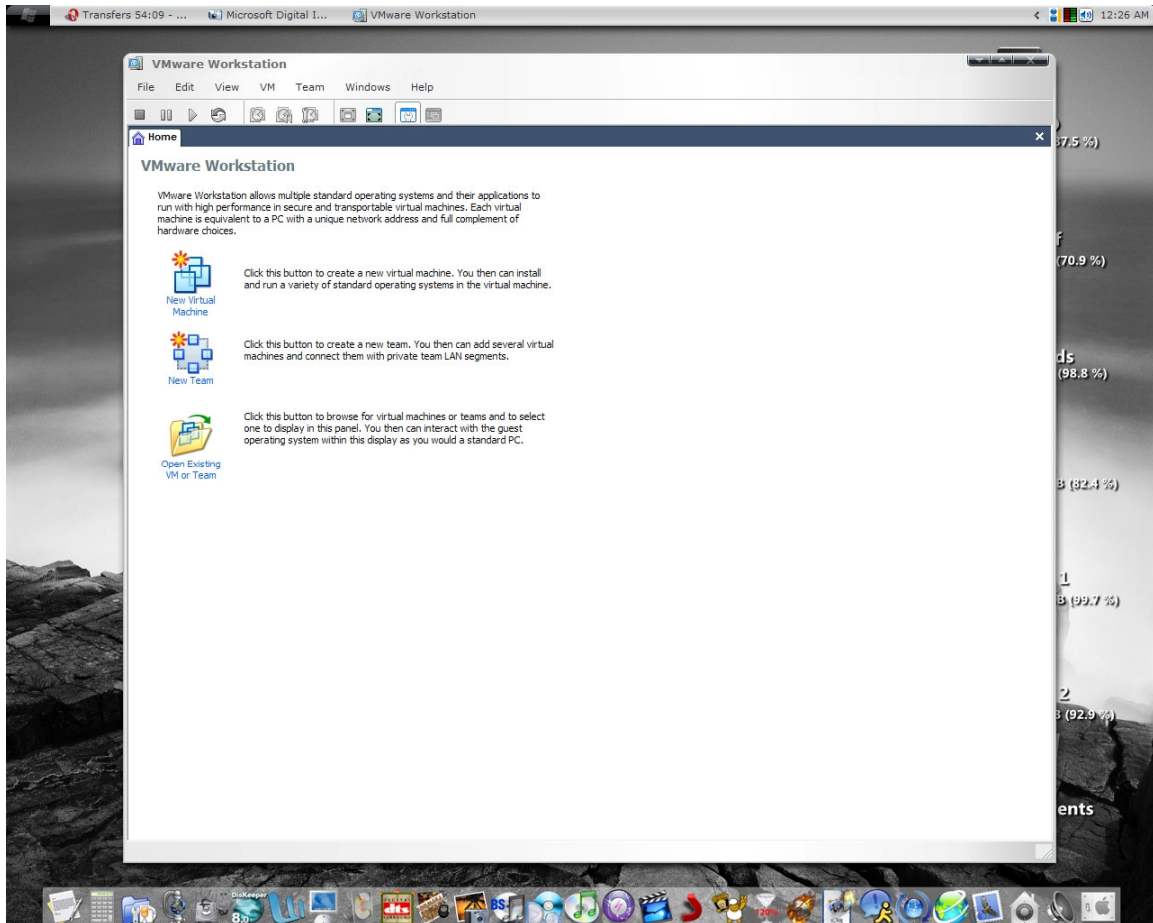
Transfers 54:09 - ... Microsoft Digital I... VMware Workstation 12:26 AM

VMware Workstation

File Edit View VM Team Windows Help

Home

VMware Workstation

VMware Workstation allows multiple standard operating systems and their applications to run with high performance in secure and transportable virtual machines. Each virtual machine is equivalent to a PC with a unique network address and full complement of hardware choices.

New Virtual Machine

Click this button to create a new virtual machine. You then can install and run a variety of standard operating systems in the virtual machine.

New Team

Click this button to create a new team. You then can add several virtual machines and connect them with private team LAN segments.

Open Existing VM or Team

Click this button to browse for virtual machines or teams and to select one to display in this panel. You then can interact with the guest operating system within this display as you would a standard PC.

37.5 %)

(70.9 %)

ds
(98.8 %)

3 (82.4 %)

1
3 (99.7 %)

2
3 (92.9 %)

ents